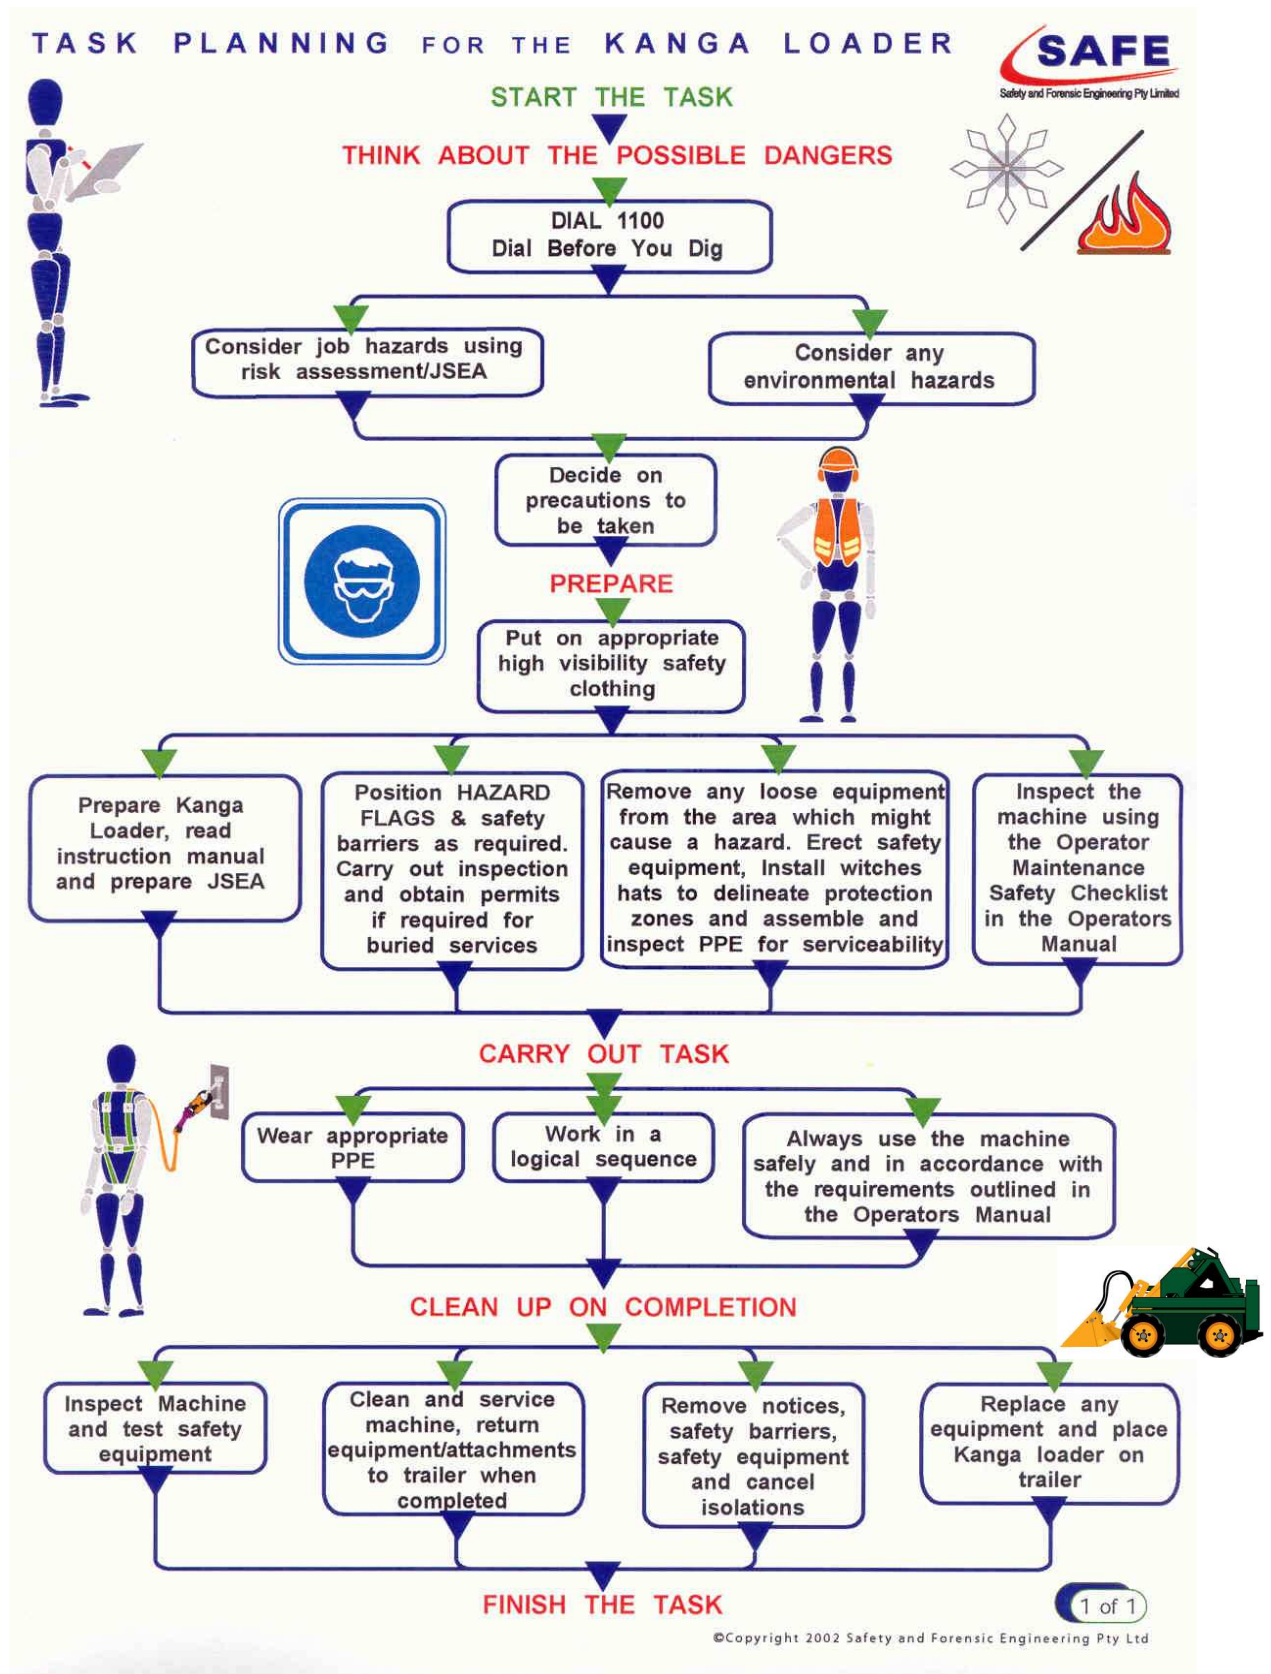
TASK PLANNING FOR THE KANGA LOADER

SAFE
Safety and Forensic Engineering Pty Limited

START THE TASK

THINK ABOUT THE POSSIBLE DANGERS

DIAL 1100
Dial Before You Dig

Consider job hazards using risk assessment/JSEA

Consider any environmental hazards

Decide on precautions to be taken

PREPARE

Put on appropriate high visibility safety clothing

Prepare Kanga Loader, read instruction manual and prepare JSEA

Position HAZARD FLAGS & safety barriers as required. Carry out inspection and obtain permits if required for buried services

Remove any loose equipment from the area which might cause a hazard. Erect safety equipment, Install witches hats to delineate protection zones and assemble and inspect PPE for serviceability

Inspect the machine using the Operator Maintenance Safety Checklist in the Operators Manual

CARRY OUT TASK

Wear appropriate PPE

Work in a logical sequence

Always use the machine safely and in accordance with the requirements outlined in the Operators Manual

CLEAN UP ON COMPLETION

Inspect Machine and test safety equipment

Clean and service machine, return equipment/attachments to trailer when completed

Remove notices, safety barriers, safety equipment and cancel isolations

Replace any equipment and place Kanga loader on trailer

FINISH THE TASK

1 of 1

©Copyright 2002 Safety and Forensic Engineering Pty Ltd